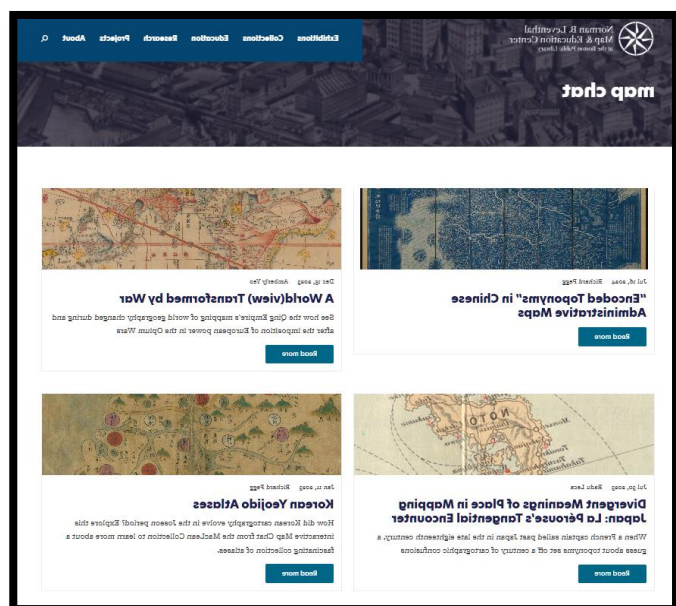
Norman B. Leventhal Map & Education Center at the Boston Public Library

Exhibitions Collections Education Research Projects About

map chat

"Encoded Toponyms" in Chinese Administrative Maps

Jul 16, 2024 Richard Fegg

Read more

A World(view) Transformed by War

Dec 15, 2023 Amberly Yeo

See how the Qing Empire's mapping of world geography changed during and after the imposition of European power in the Opium Wars

Read more

Divergent Meanings of Place in Mapping Japan: La Pérouse's Tangential Encounter

Jul 10, 2023 Radu Leca

When a French captain sailed past Japan in the late eighteenth century, a guess about toponyms set off a century of cartographic confusions

Read more

Korean Yeojido Atlases

Jan 11, 2023 Richard Fegg

How did Korean cartography evolve in the Joseon period? Explore this interactive Map Chat from the MacLean Collection to learn more about a fascinating collection of atlases.

Read more